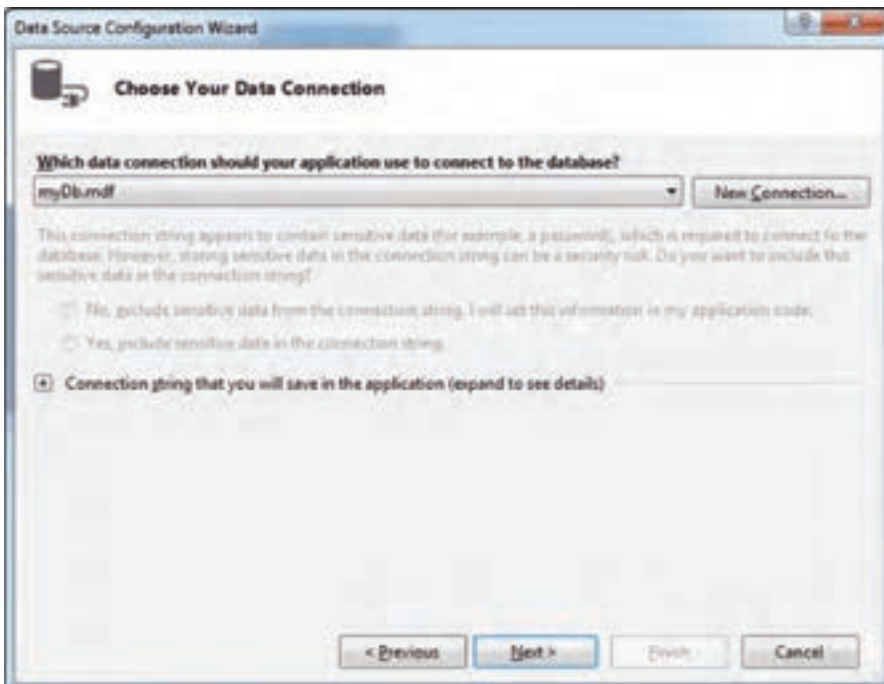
Data Source Configuration Wizard

Choose Your Data Connection

Which data connection should your application use to connect to the database?

myDb.mdf

New Connection...

This connection string appears to contain sensitive data (for example, a password), which is required to connect to the database. However, storing sensitive data in the connection string can be a security risk. Do you want to include this sensitive data in the connection string?

No, exclude sensitive data from the connection string. I will set this information in my application code.

Yes, include sensitive data in the connection string.

Connection string that you will save in the application (expand to see details)

< Previous

Next >

Finish

Cancel